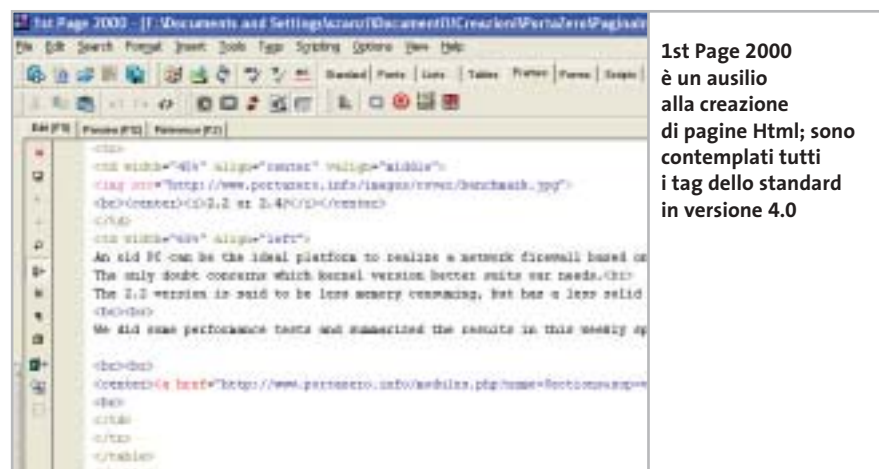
1st Page 2000 - [F:\Documents and Settings\scaru\Documenti\Creazioni\PortaZero\Paginat

File Edit Search Format Insert Tools Tags Scripting Options View Help

Standard | Fonts | Lists | Tables | Frames | Forms | Graph

Edit (F5) | Preview (F6) | Reference (F7)

<tr>
<td width="45%" align="center" valign="middle">
<img src="http://www.portazero.info/images/trvez/benchmark.jpg">
<br><center><i>2.2 or 2.4?</i></center>
</td>
<td width="60%" align="left">
An old PC can be the ideal platform to realize a network firewall based on
The only doubt concerns which kernel version better suits our needs.<br>
The 2.2 version is said to be less memory consuming, but has a less solid
<br><br>
We did some performance tests and summarized the results in this weekly sp

<br><br>
<center><a href="http://www.portazero.info/modules.php?name=Sections&op=
<br>
</td>
</tr>
</table>

1st Page 2000 è un ausilio alla creazione di pagine Html; sono contemplati tutti i tag dello standard in versione 4.0